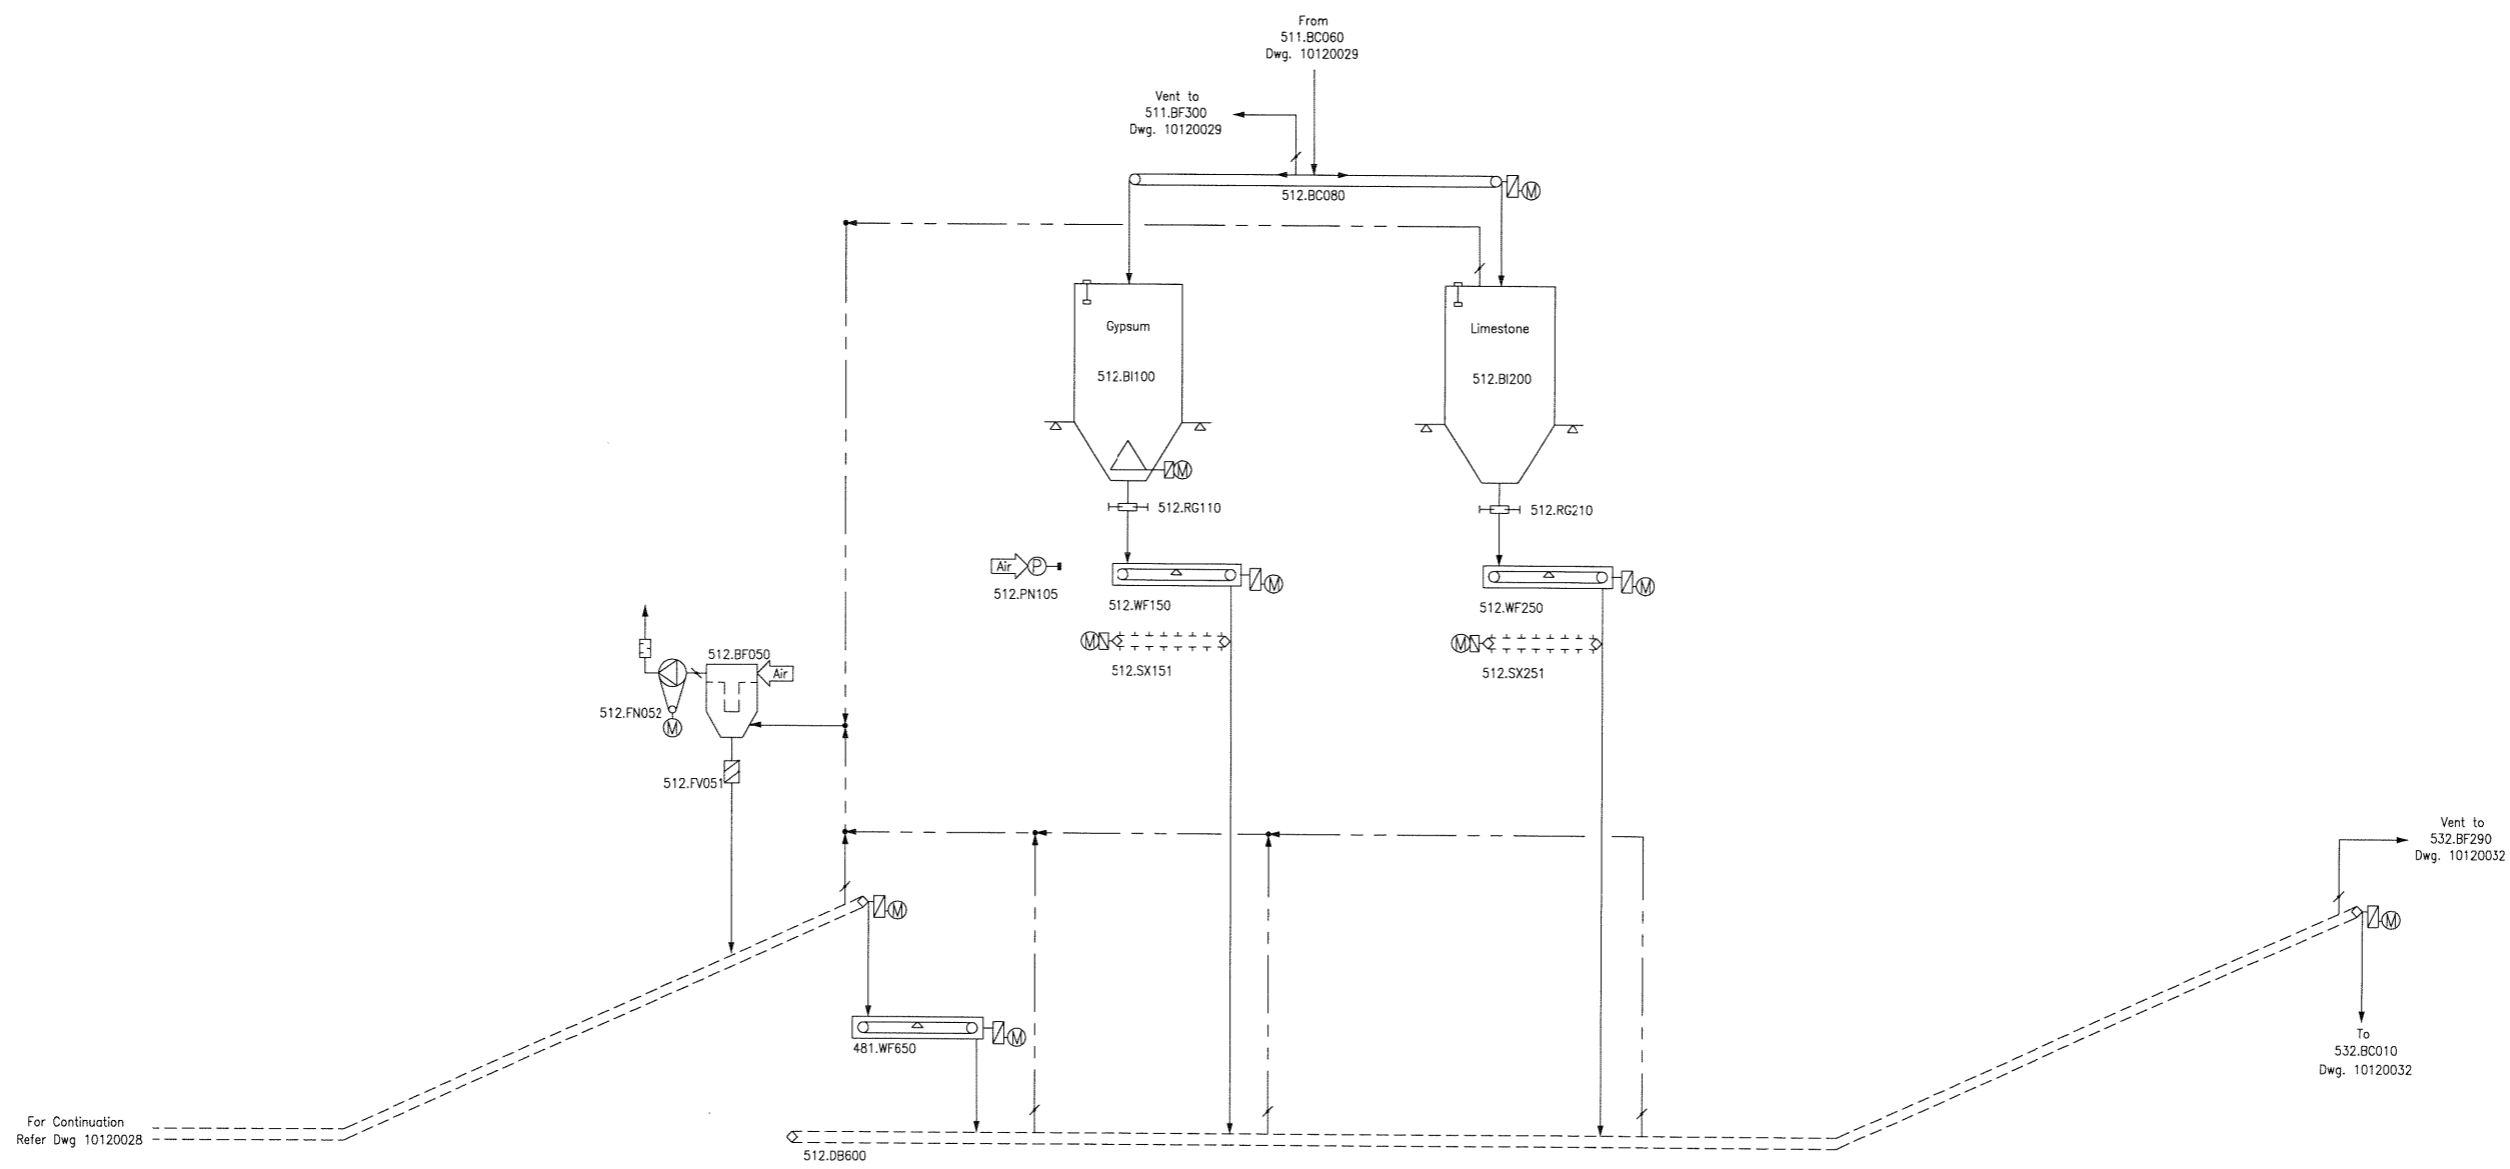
From
511.BC060
Dwg. 10120029

Vent to
511.BF300
Dwg. 10120029

M

512.BC080

Gypsum

512.BI100

M

512.RG110

Limestone

512.BI200

512.RG210

Air P

512.PN105

512.WF150

M

512.WF250

M

M

512.SX151

M

512.SX251

512.BF050

Air

512.FN052

M

512.FV051

Vent to
532.BF290
Dwg. 10120032

M

M

M

481.WF650

To
532.BC010
Dwg. 10120032

For Continuation
Refer Dwg 10120028

512.DB600